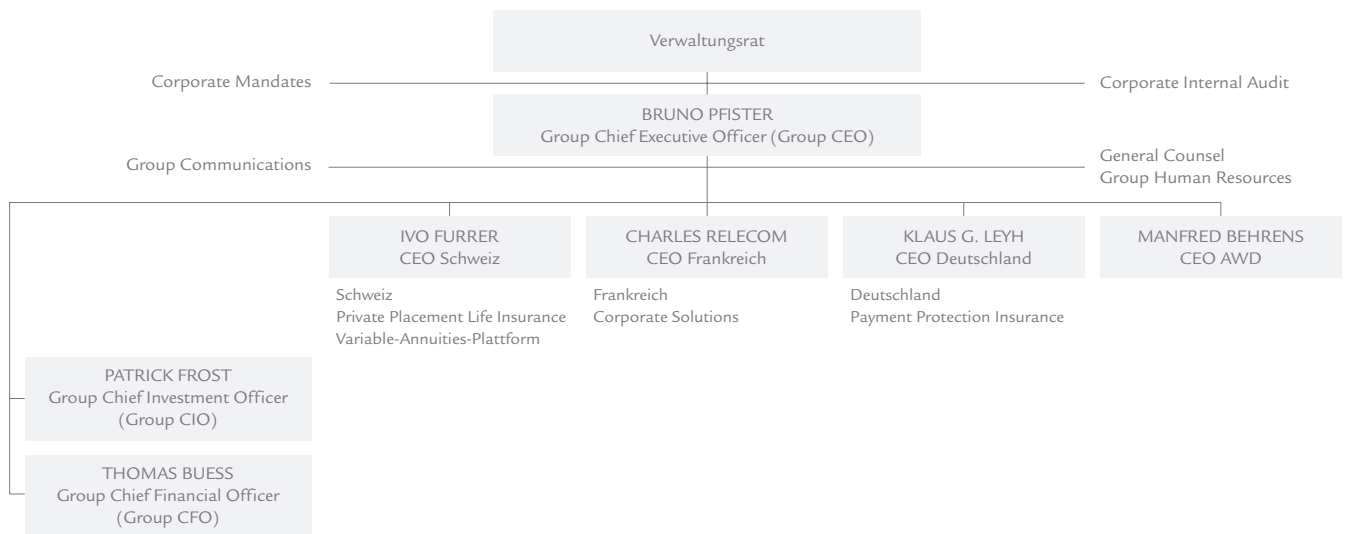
Verwaltungsrat

Corporate Mandates

Corporate Internal Audit

BRUNO PFISTER
Group Chief Executive Officer (Group CEO)

Group Communications

General Counsel
Group Human Resources

IVO FURRER
CEO Schweiz

Schweiz
Private Placement Life Insurance
Variable-Annuities-Plattform

CHARLES RELECOM
CEO Frankreich

Frankreich
Corporate Solutions

KLAUS G. LEYH
CEO Deutschland

Deutschland
Payment Protection Insurance

MANFRED BEHRENS
CEO AWD

PATRICK FROST
Group Chief Investment Officer
(Group CIO)

THOMAS BUESS
Group Chief Financial Officer
(Group CFO)